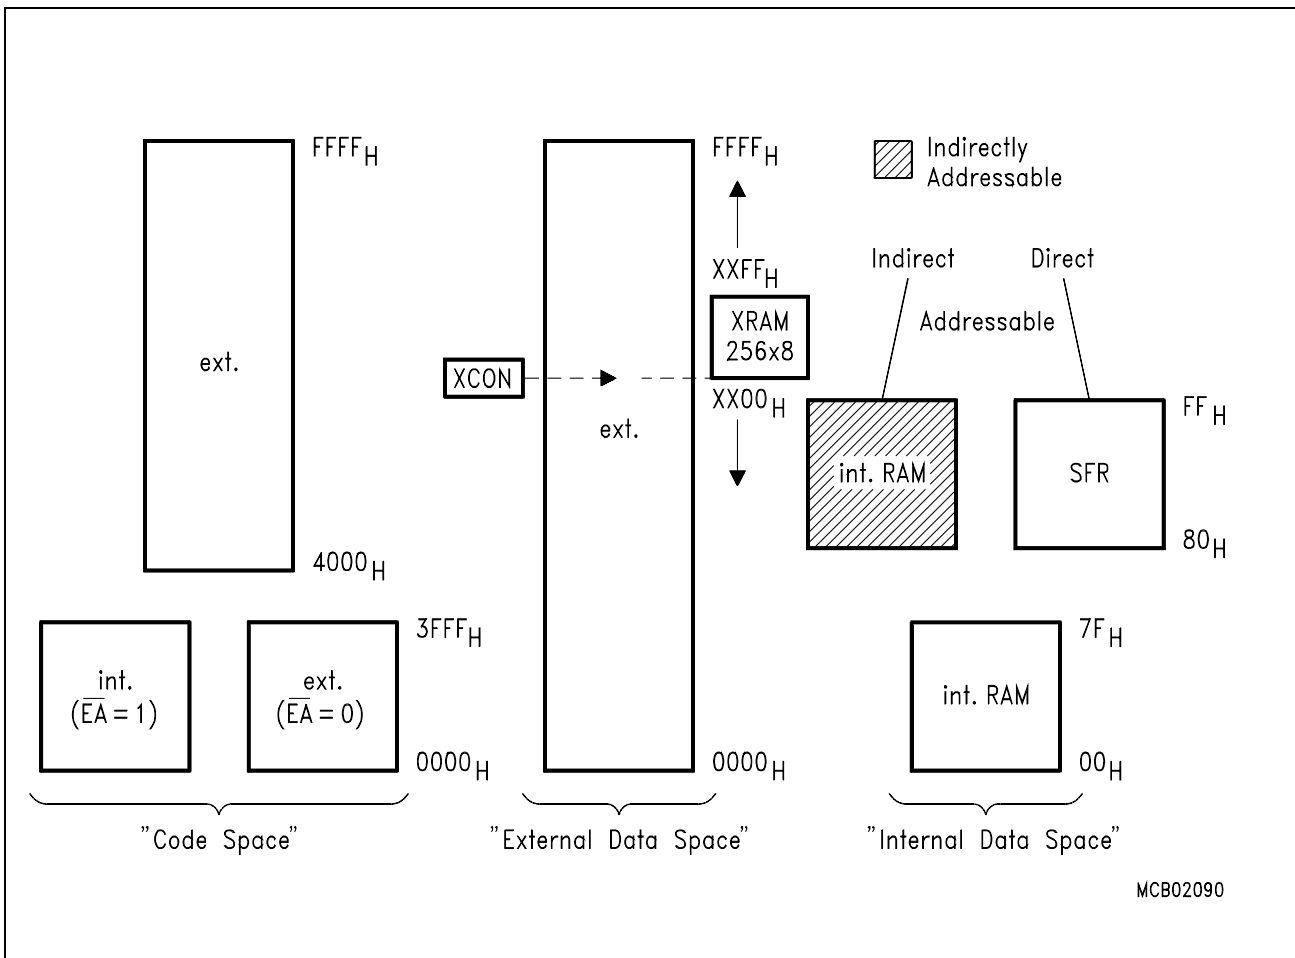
$FFFF_H$

ext.

$4000_H$

$3FFF_H$

int. ($\overline{EA}=1$)

ext. ($\overline{EA}=0$)

$0000_H$

"Code Space"

$FFFF_H$

$XXFF_H$

XRAM 256x8

XCON

$XX00_H$

ext.

$0000_H$

"External Data Space"

Indirectly Addressable

Indirect

Direct

Addressable

int. RAM

SFR

$FF_H$

$80_H$

$7F_H$

int. RAM

$00_H$

"Internal Data Space"

MCB02090